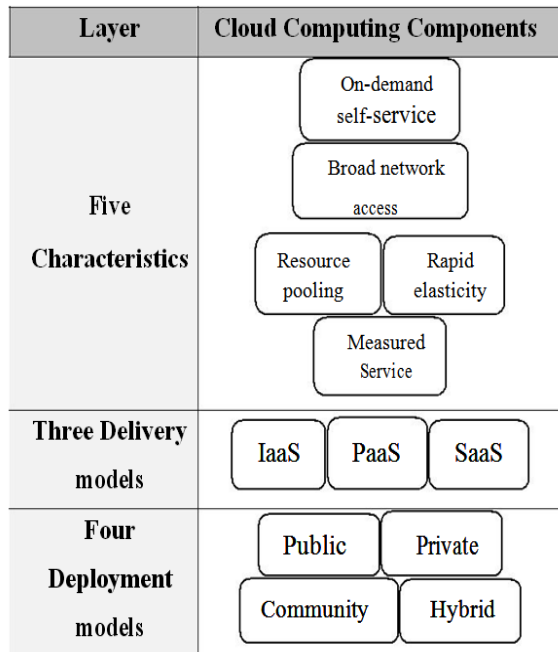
| Layer | Cloud Computing Components |
|---|---|
| Five Characteristics | On-demand self-service; Broad network access; Resource pooling; Rapid elasticity; Measured Service |
| Three Delivery models | IaaS; PaaS; SaaS |
| Four Deployment models | Public; Private; Community; Hybrid |